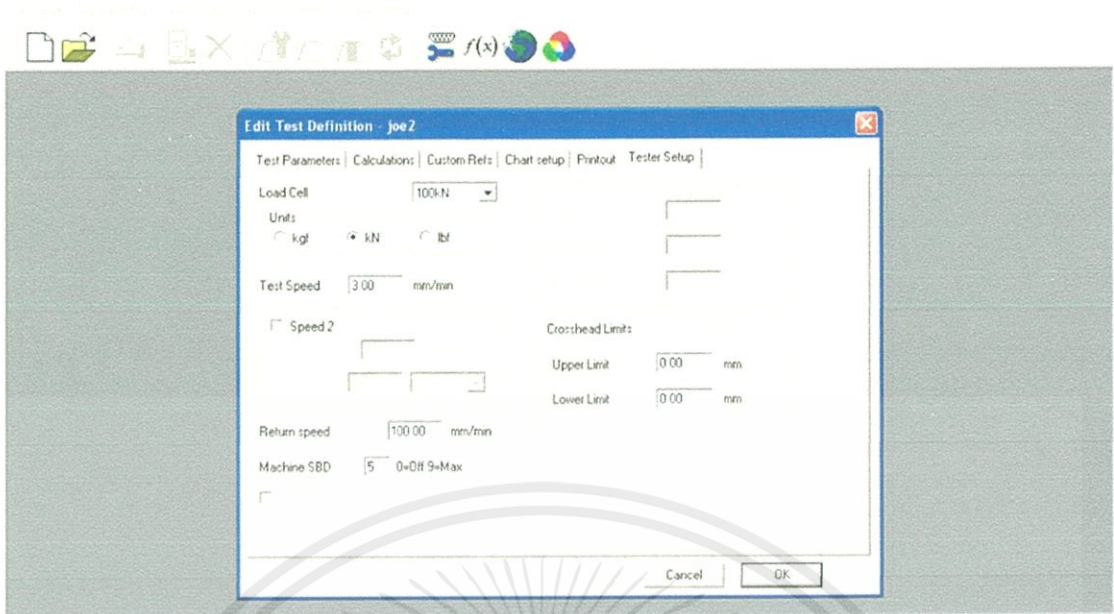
$f(x)$

Edit Test Definition - joe2

Test Parameters | Calculations | Custom Refs | Chart setup | Printout | Tester Setup

Load Cell 100kN

Units

kgf kN lbf

Test Speed 3.00 mm/min

Speed 2

Crosshead Limits

Upper Limit 0.00 mm

Lower Limit 0.00 mm

Return speed 100.00 mm/min

Machine SBD 5 0=Off 9=Max

Cancel OK